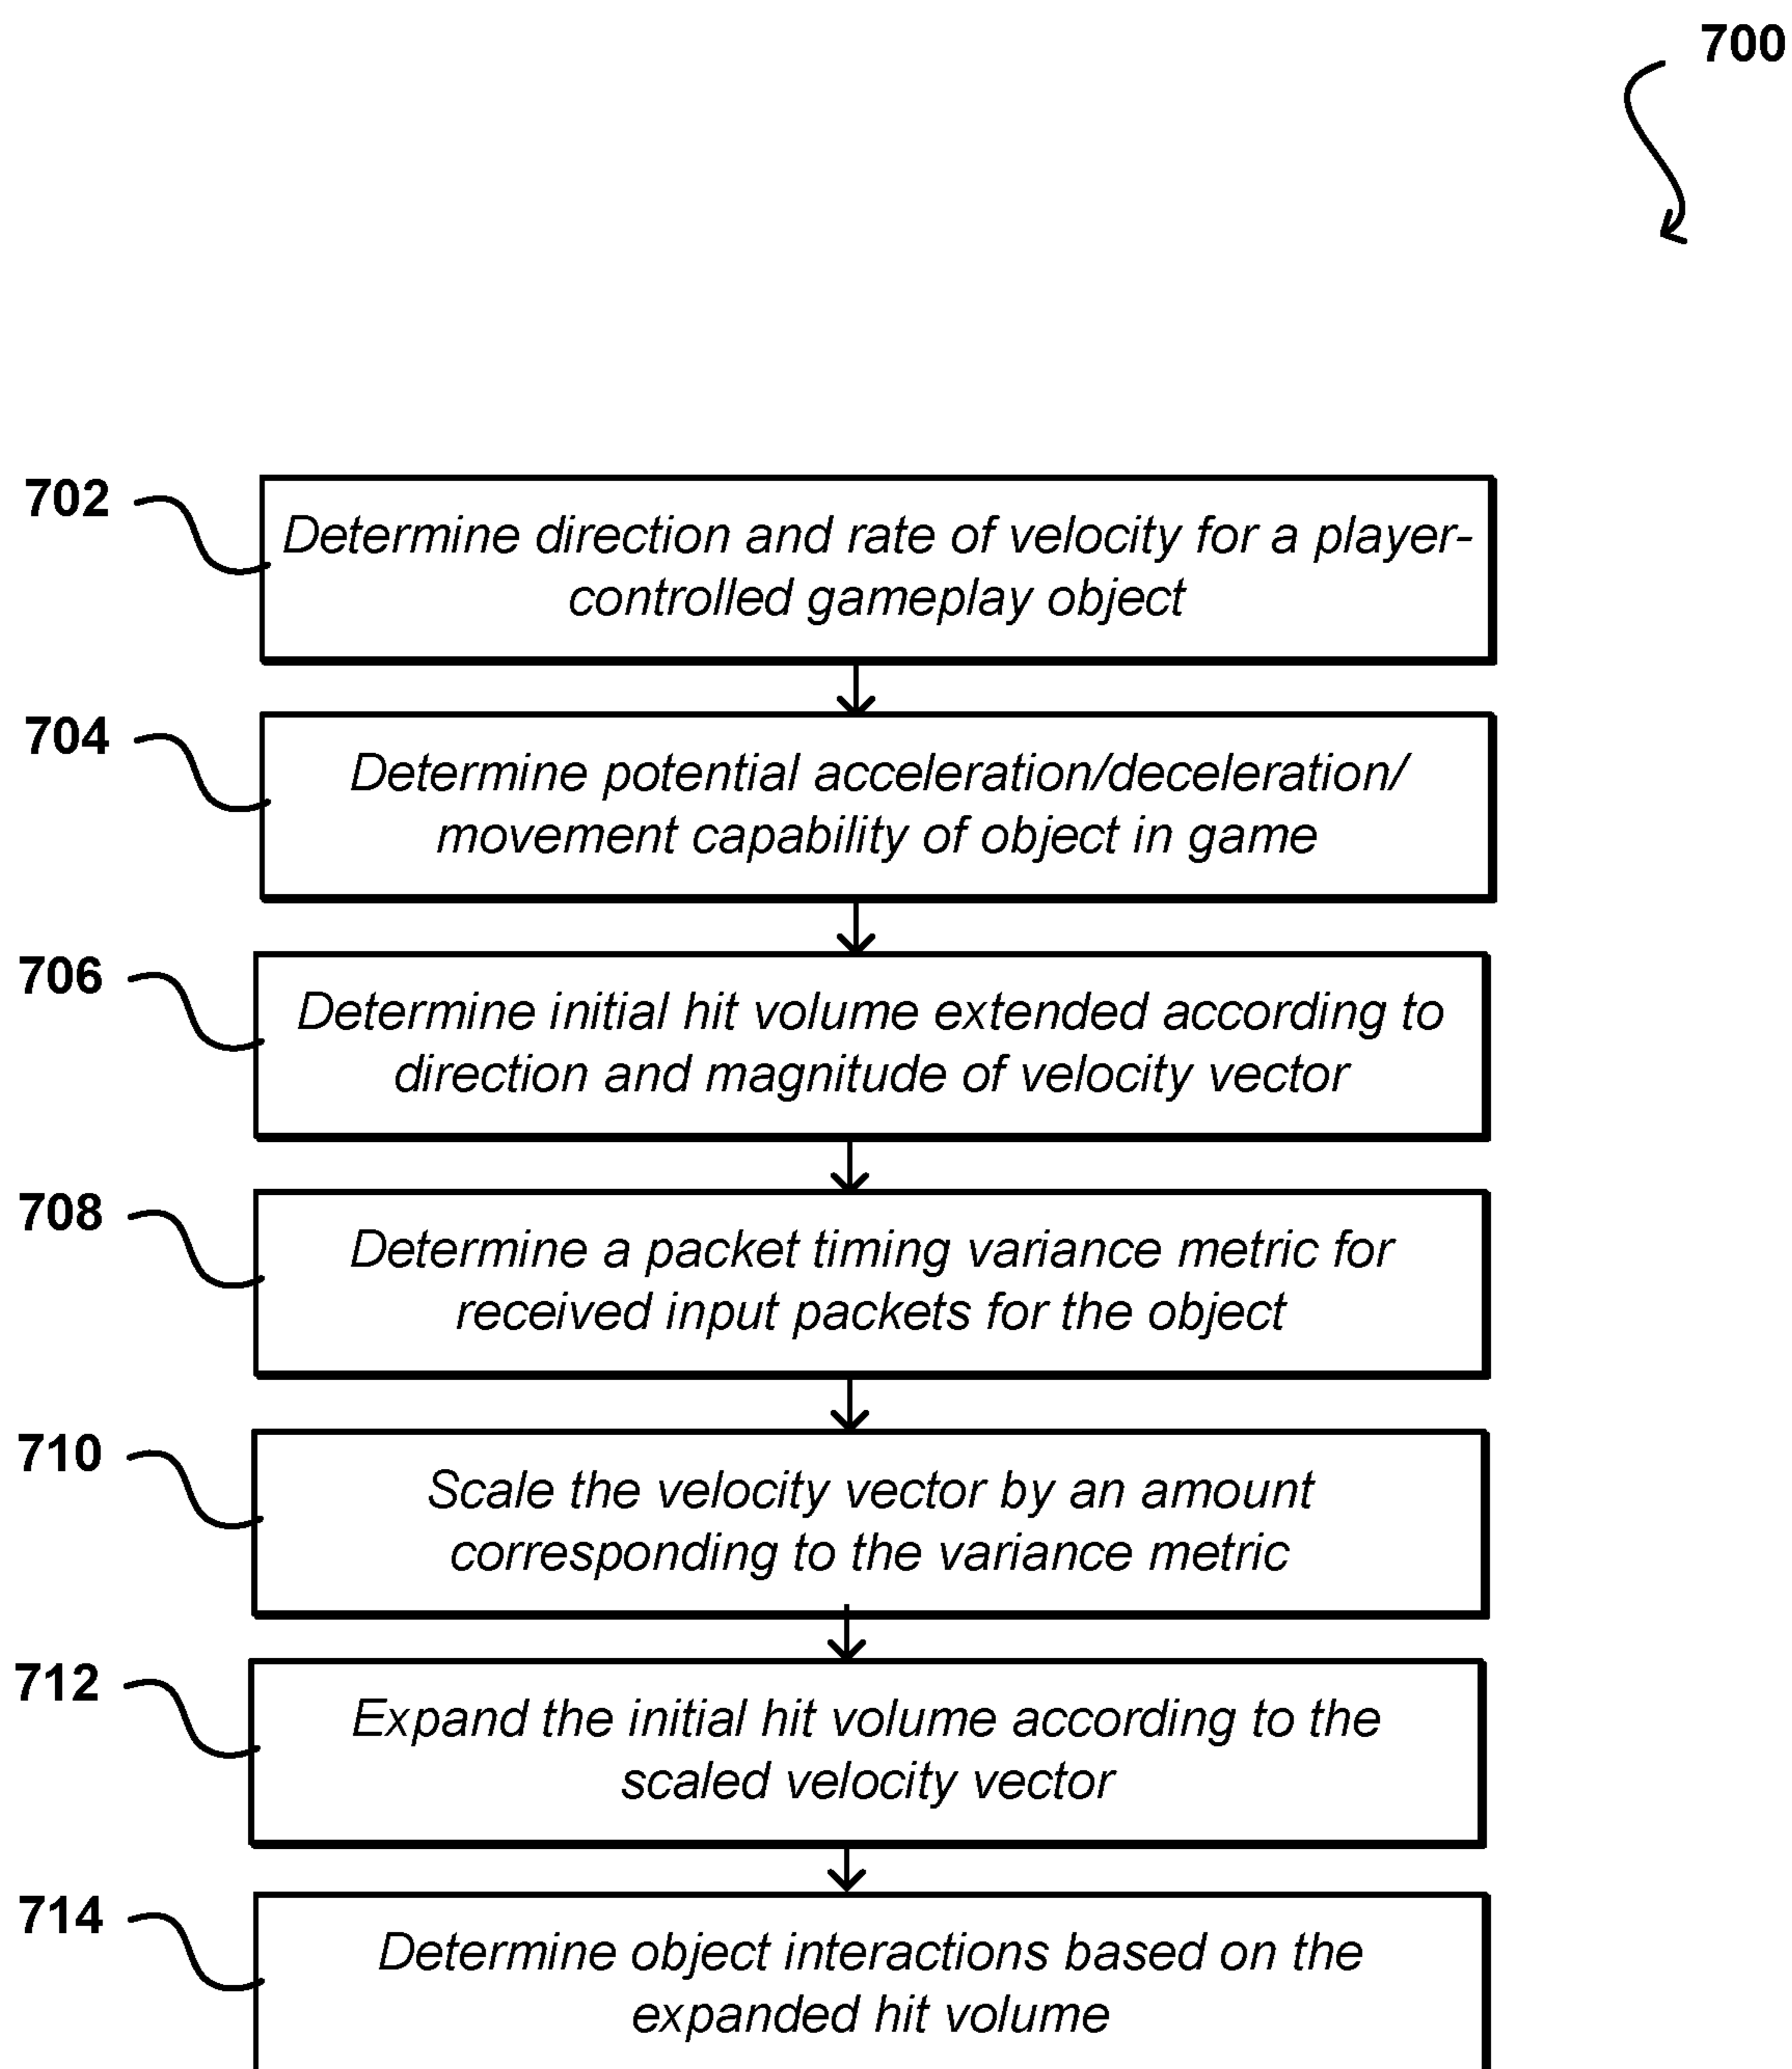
700

702
Determine direction and rate of velocity for a player-controlled gameplay object

704
Determine potential acceleration/deceleration/ movement capability of object in game

706
Determine initial hit volume extended according to direction and magnitude of velocity vector

708
Determine a packet timing variance metric for received input packets for the object

710
Scale the velocity vector by an amount corresponding to the variance metric

712
Expand the initial hit volume according to the scaled velocity vector

714
Determine object interactions based on the expanded hit volume